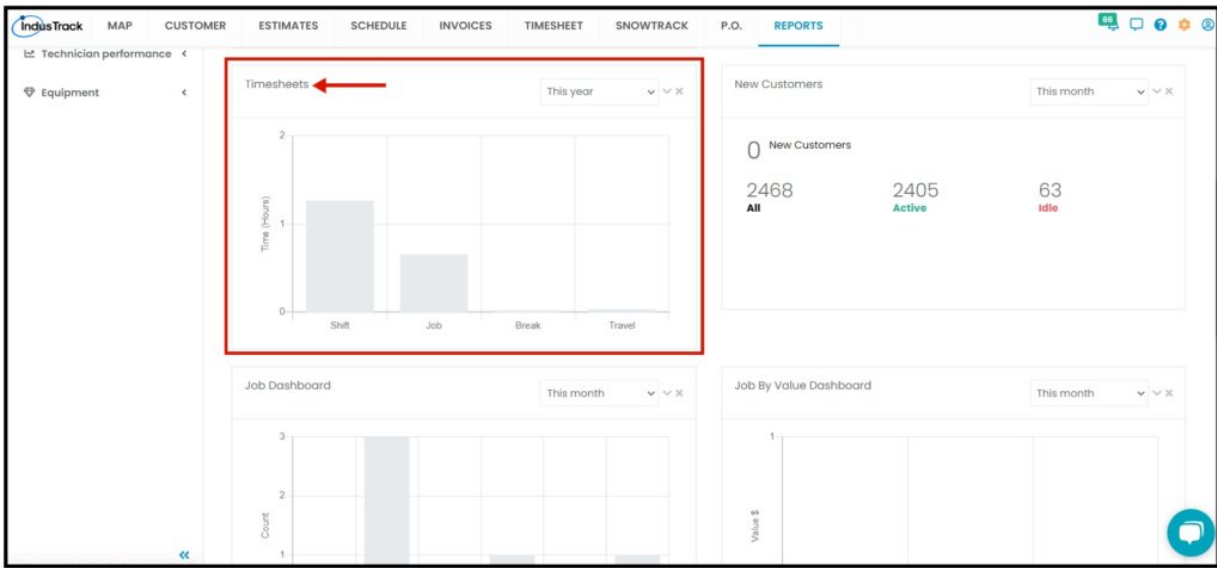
IndusTrack MAP CUSTOMER ESTIMATES SCHEDULE INVOICES TIMESHEET SNOWTRACK P.O. REPORTS 66

Technician performance <

Equipment <

Timesheets

This year

2

1

0

Time (Hours)

Shift Job Break Travel

New Customers

This month

0 New Customers

2468 All

2405 Active

63 Idle

Job Dashboard

This month

3

2

1

Count

Job By Value Dashboard

This month

1

Value $

«